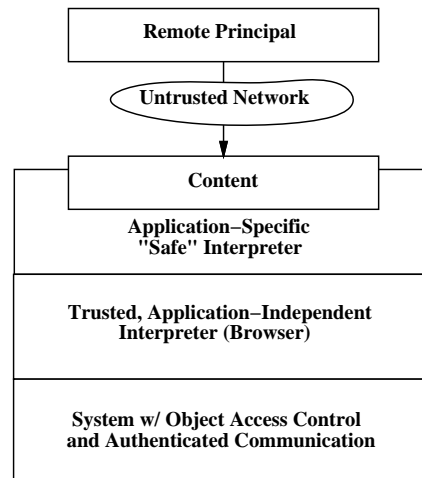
Remote Principal

Untrusted Network

Content

Application–Specific "Safe" Interpreter

Trusted, Application–Independent Interpreter (Browser)

System w/ Object Access Control and Authenticated Communication